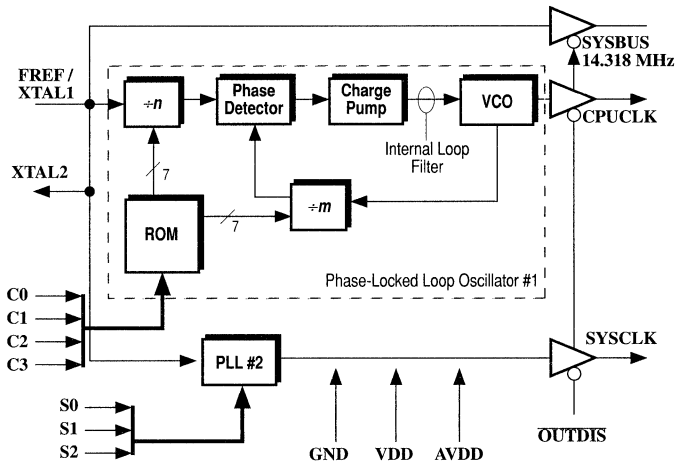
SYSBUS
14.318 MHz
FREF /
XTAL1
$\div n$
Phase Detector
Charge Pump
VCO
CPUCLK
Internal Loop Filter
XTAL2
7
$\div m$
ROM
7
Phase-Locked Loop Oscillator #1
C0
C1
C2
C3
PLL #2
SYSCLK
S0
S1
S2
GND
VDD
AVDD
$\overline{\text{OUTDIS}}$